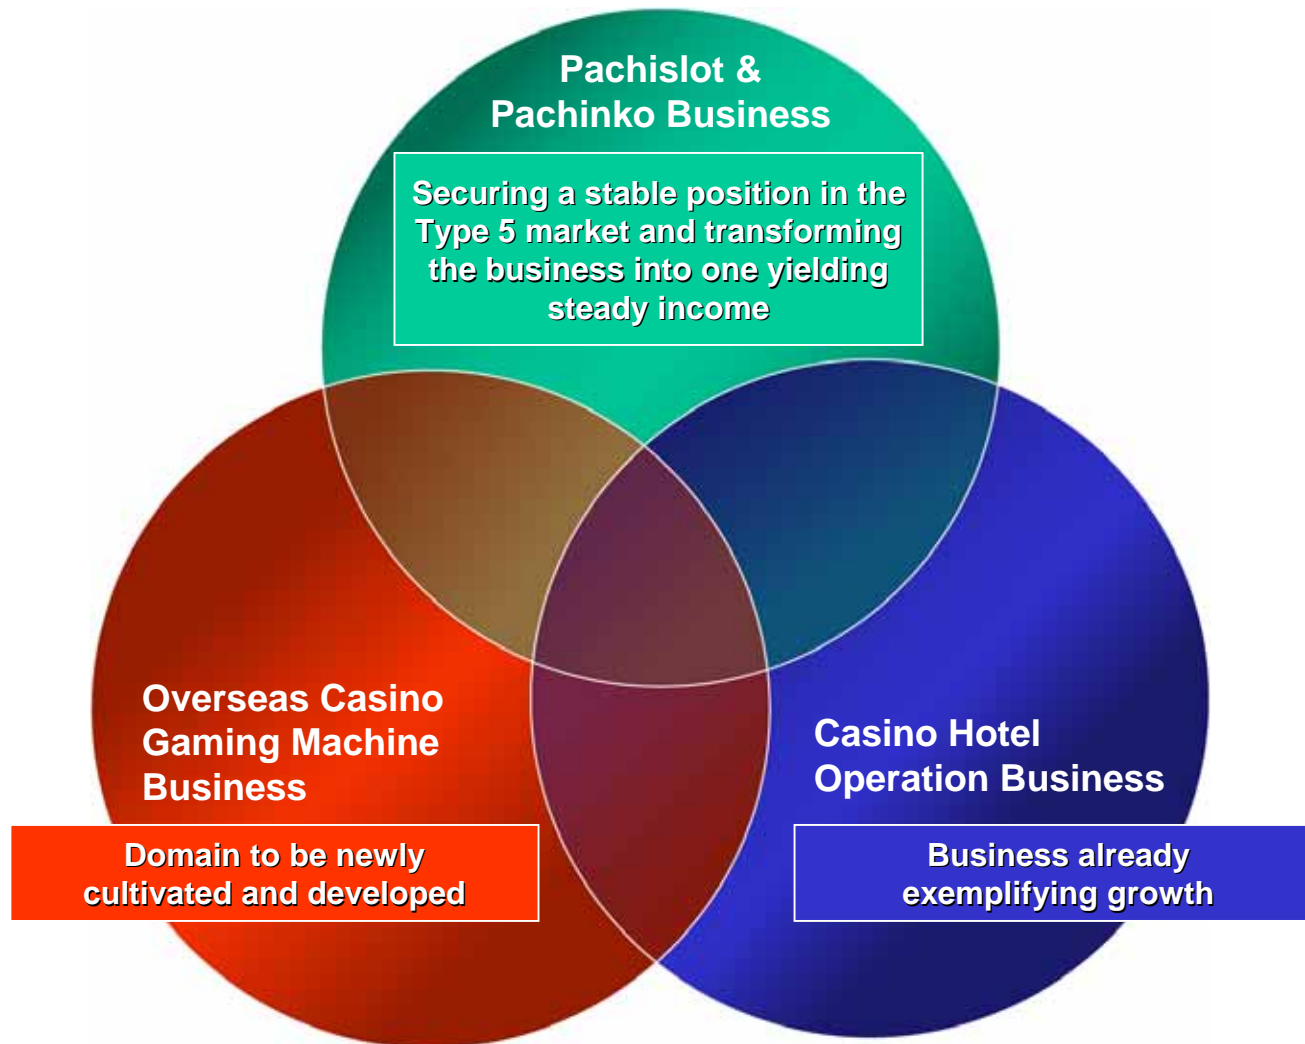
Pachislot &
Pachinko Business

Securing a stable position in the Type 5 market and transforming the business into one yielding steady income

Overseas Casino Gaming Machine Business

Domain to be newly cultivated and developed

Casino Hotel Operation Business

Business already exemplifying growth